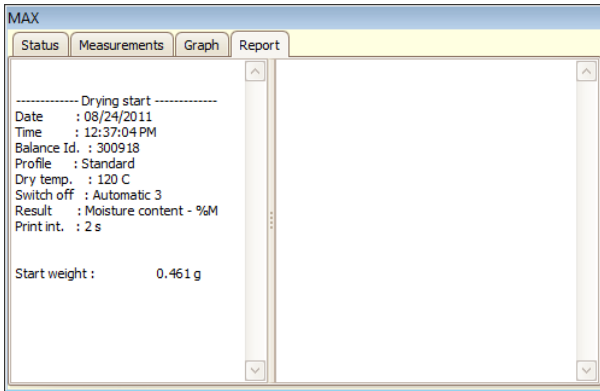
MAX

Status | Measurements | Graph | Report

------------- Drying start -------------
Date : 08/24/2011
Time : 12:37:04 PM
Balance Id. : 300918
Profile : Standard
Dry temp. : 120 C
Switch off : Automatic 3
Result : Moisture content - %M
Print int. : 2 s

Start weight : 0.461 g